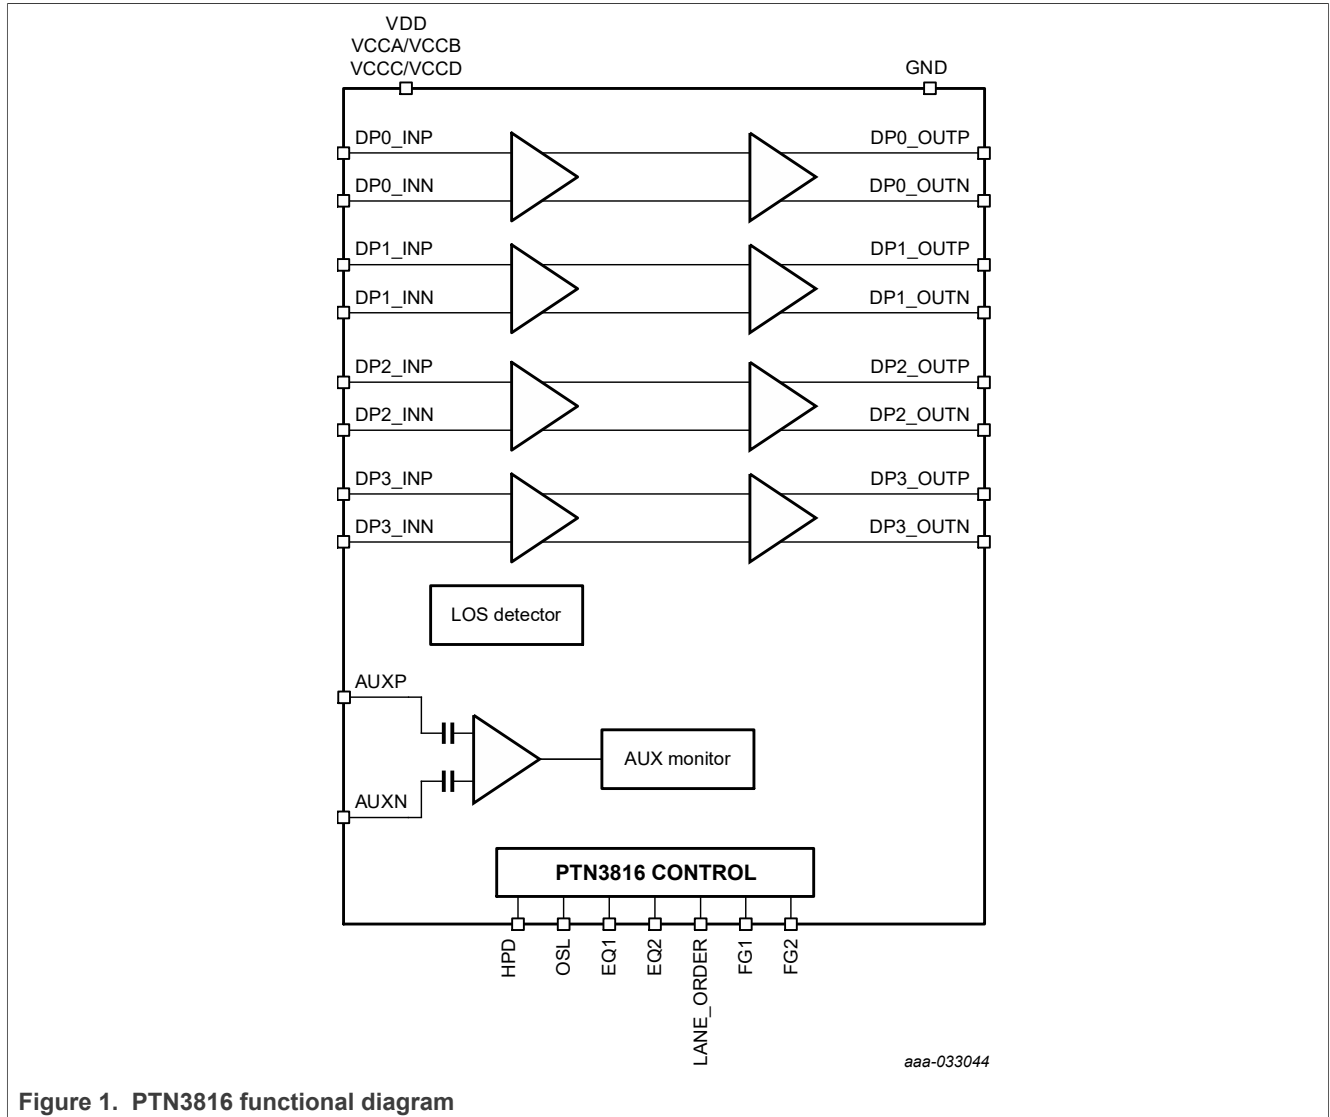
VDD
VCCA/VCCB
VCCC/VCCD

GND

DP0_INP
DP0_INN
DP0_OUTP
DP0_OUTN

DP1_INP
DP1_INN
DP1_OUTP
DP1_OUTN

DP2_INP
DP2_INN
DP2_OUTP
DP2_OUTN

DP3_INP
DP3_INN
DP3_OUTP
DP3_OUTN

LOS detector

AUXP
AUXN
AUX monitor

PTN3816 CONTROL

HPD OSL EQ1 EQ2 LANE_ORDER FG1 FG2

aaa-033044

Figure 1. PTN3816 functional diagram